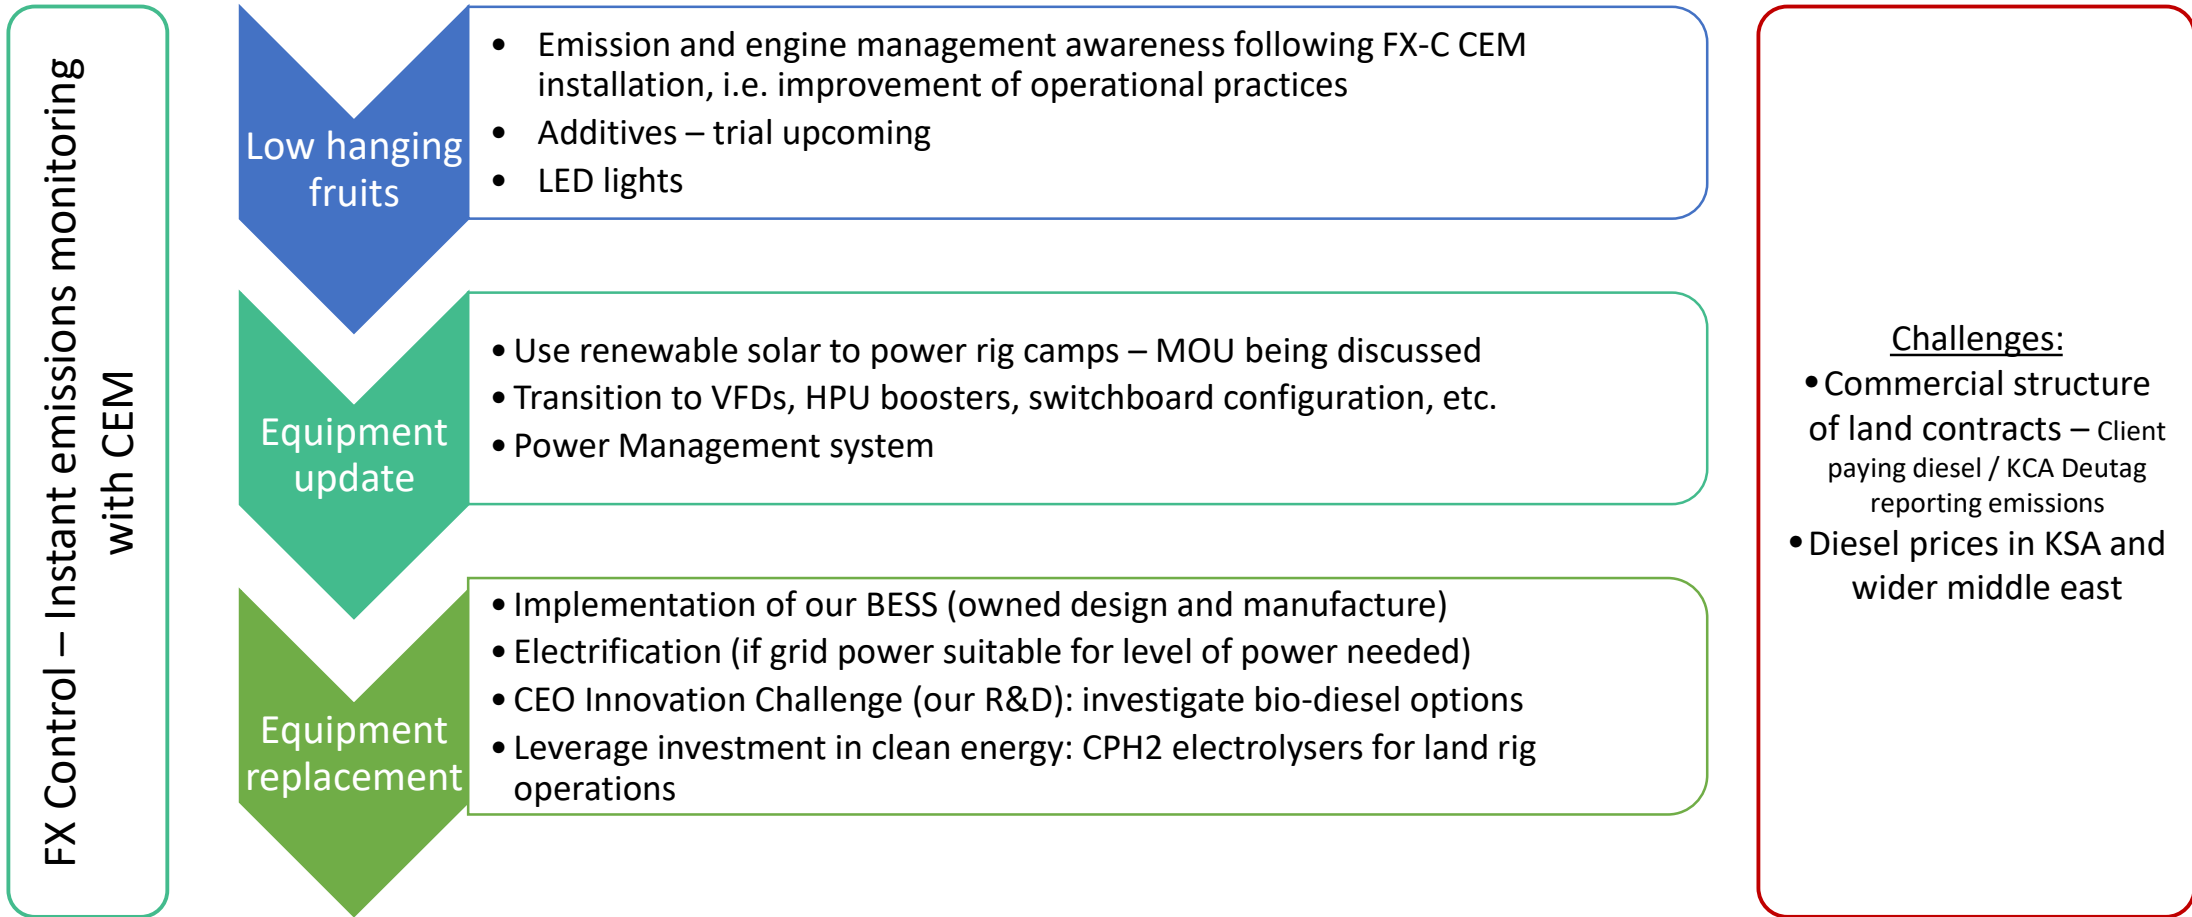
FX Control – Instant emissions monitoring with CEM

Low hanging fruits

- Emission and engine management awareness following FX-C CEM installation, i.e. improvement of operational practices
- Additives – trial upcoming
- LED lights

Equipment update

- Use renewable solar to power rig camps – MOU being discussed
- Transition to VFDs, HPU boosters, switchboard configuration, etc.
- Power Management system

Equipment replacement

- Implementation of our BESS (owned design and manufacture)
- Electrification (if grid power suitable for level of power needed)
- CEO Innovation Challenge (our R&D): investigate bio-diesel options
- Leverage investment in clean energy: CPH2 electrolysers for land rig operations

Challenges:
- Commercial structure of land contracts – Client paying diesel / KCA Deutag reporting emissions
- Diesel prices in KSA and wider middle east